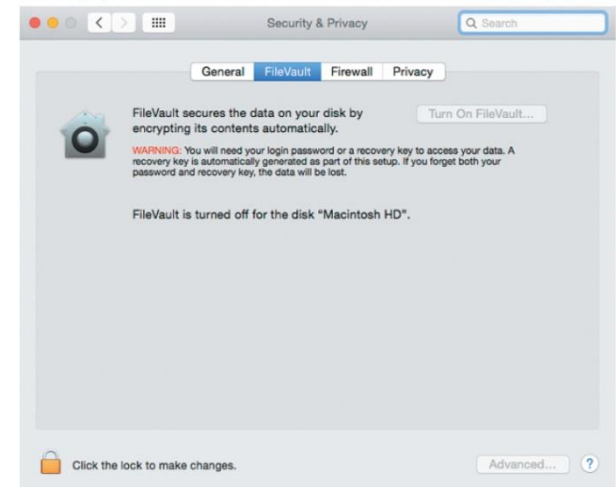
Security & Privacy

Search

General FileVault Firewall Privacy

FileVault secures the data on your disk by encrypting its contents automatically.

Turn On FileVault...

WARNING: You will need your login password or a recovery key to access your data. A recovery key is automatically generated as part of this setup. If you forget both your password and recovery key, the data will be lost.

FileVault is turned off for the disk "Macintosh HD".

Click the lock to make changes.

Advanced...

?